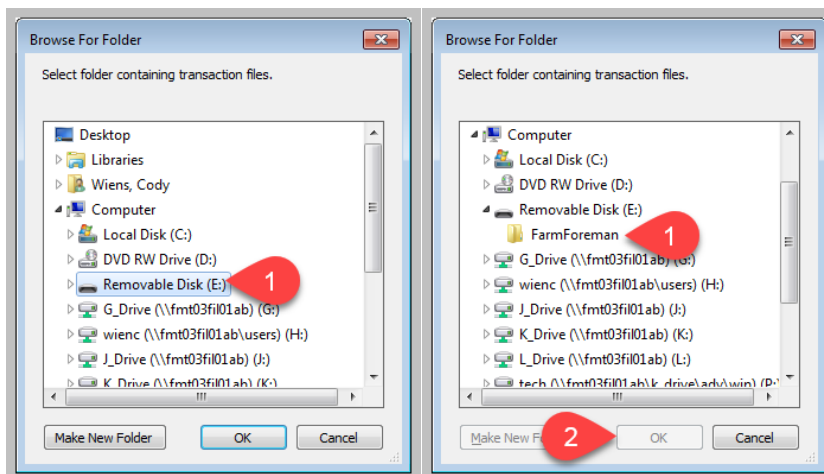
Browse For Folder

Select folder containing transaction files.

Desktop
Libraries
Wiens, Cody
Computer
Local Disk (C:)
DVD RW Drive (D:)
Removable Disk (E:)
1
G_Drive (\\fmt03fil01ab) (G:)
wienc (\\fmt03fil01ab\users) (H:)
J_Drive (\\fmt03fil01ab) (J:)
K_Drive (\\fmt03fil01ab) (K:)

Make New Folder
OK
Cancel

Browse For Folder

Select folder containing transaction files.

Computer
Local Disk (C:)
DVD RW Drive (D:)
Removable Disk (E:)
FarmForeman
1
G_Drive (\\fmt03fil01ab) (G:)
wienc (\\fmt03fil01ab) (H:)
J_Drive (\\fmt03fil01ab) (J:)
K_Drive (\\fmt03fil01ab) (K:)
L_Drive (\\fmt03fil01ab) (L:)
tech (\\fmt03fil01ab\k_drive\adv\win) (P:)

Make New F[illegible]
2
OK
Cancel